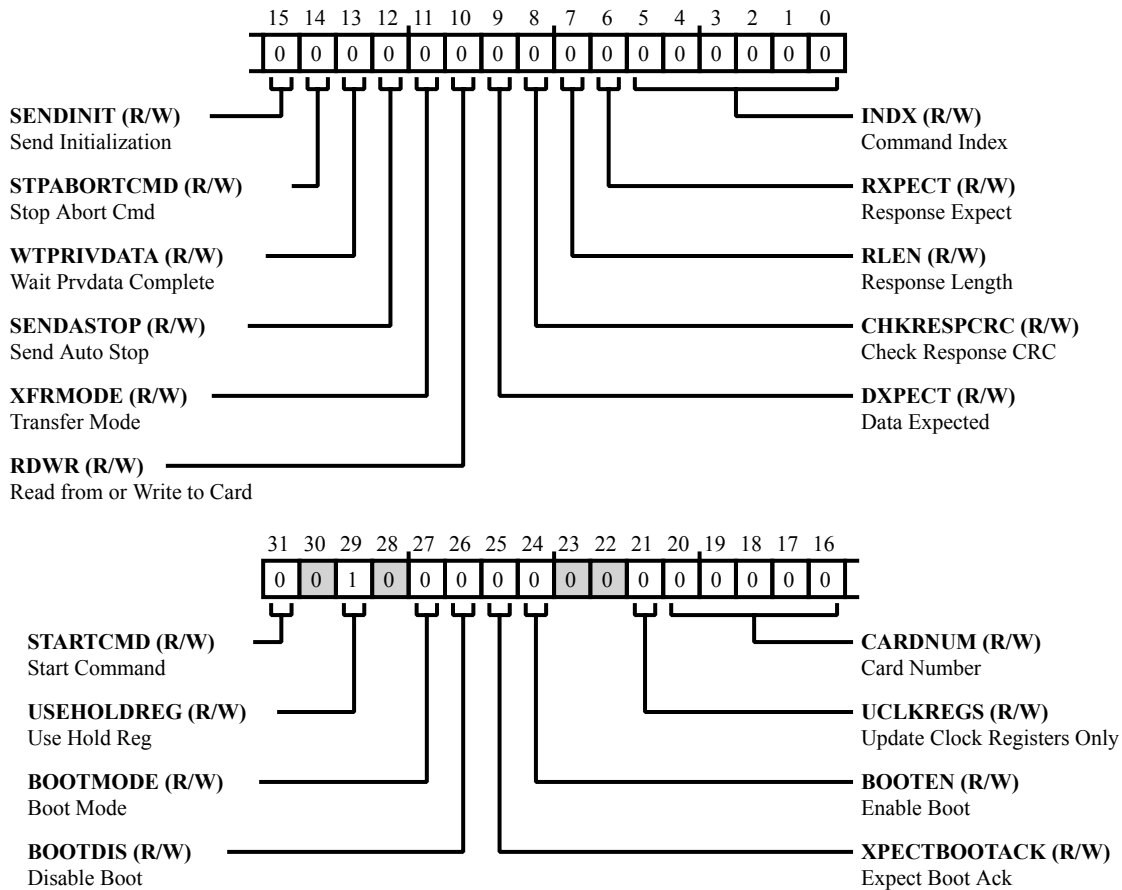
15 14 13 12 11 10 9 8 7 6 5 4 3 2 1 0

| 0 | 0 | 0 | 0 | 0 | 0 | 0 | 0 | 0 | 0 | 0 | 0 | 0 | 0 | 0 | 0 |
|---|---|---|---|---|---|---|---|---|---|---|---|---|---|---|---|

**SENDINIT (R/W)**
Send Initialization

**STPABORTCMD (R/W)**
Stop Abort Cmd

**WTPRIVDATA (R/W)**
Wait Prvdata Complete

**SENDASTOP (R/W)**
Send Auto Stop

**XFRMODE (R/W)**
Transfer Mode

**RDWR (R/W)**
Read from or Write to Card

**INDX (R/W)**
Command Index

**RXPECT (R/W)**
Response Expect

**RLEN (R/W)**
Response Length

**CHKRESPCRC (R/W)**
Check Response CRC

**DXPECT (R/W)**
Data Expected

31 30 29 28 27 26 25 24 23 22 21 20 19 18 17 16

| 0 | 0 | 1 | 0 | 0 | 0 | 0 | 0 | 0 | 0 | 0 | 0 | 0 | 0 | 0 | 0 |
|---|---|---|---|---|---|---|---|---|---|---|---|---|---|---|---|

**STARTCMD (R/W)**
Start Command

**USEHOLDREG (R/W)**
Use Hold Reg

**BOOTMODE (R/W)**
Boot Mode

**BOOTDIS (R/W)**
Disable Boot

**CARDNUM (R/W)**
Card Number

**UCLKREGS (R/W)**
Update Clock Registers Only

**BOOTEN (R/W)**
Enable Boot

**XPECTBOOTACK (R/W)**
Expect Boot Ack